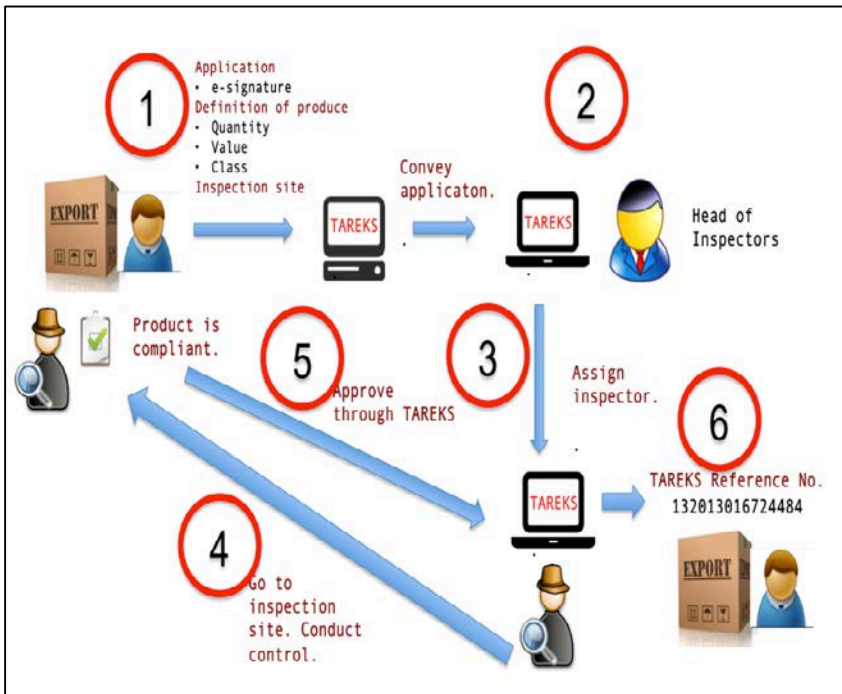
1

Application
• e-signature
Definition of produce
• Quantity
• Value
• Class
Inspection site

EXPORT

TAREKS

Convey applicaton.

2

TAREKS

Head of Inspectors

Product is compliant.

5

Approve through TAREKS

3

Assign inspector.

6

TAREKS Reference No.
132013016724484

TAREKS

4

Go to inspection site. Conduct control.

EXPORT